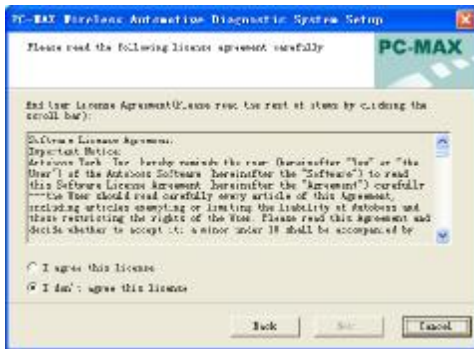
PC-MAX Wireless Automotive Diagnostic System Setup

Please read the following license agreement carefully

PC-MAX

End User License Agreement(Please read the rest of items by clicking the scroll bar):

Software License Agreement:
Important Notice:
Autoboss Tech. Inc. hereby reminds the user (hereinafter "You" or "the User") of the Autoboss Software (hereinafter the "Software") to read this Software License Agreement (hereinafter the "Agreement") carefully --the User should read carefully every article of this Agreement, including articles exempting or limiting the liability of Autoboss and those restricting the rights of the User. Please read this Agreement and decide whether to accept it; a minor under 18 shall be accompanied by

I agree this license

I don't agree this license

Back

Next

Cancel